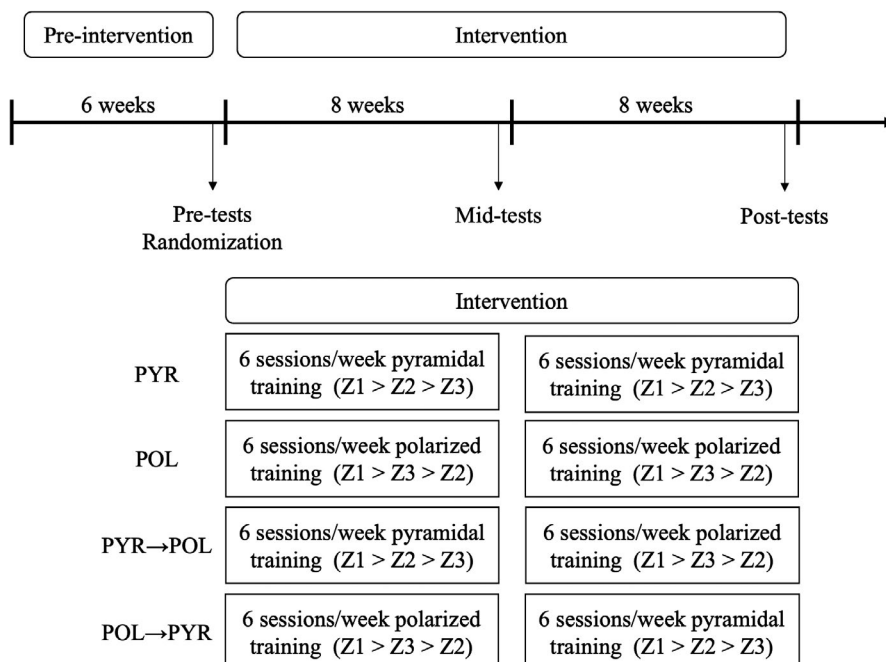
Pre-intervention

Intervention

6 weeks

8 weeks

8 weeks

Pre-tests
Randomization

Mid-tests

Post-tests

Intervention

PYR

6 sessions/week pyramidal training (Z1 > Z2 > Z3)

6 sessions/week pyramidal training (Z1 > Z2 > Z3)

POL

6 sessions/week polarized training (Z1 > Z3 > Z2)

6 sessions/week polarized training (Z1 > Z3 > Z2)

PYR→POL

6 sessions/week pyramidal training (Z1 > Z2 > Z3)

6 sessions/week polarized training (Z1 > Z3 > Z2)

POL→PYR

6 sessions/week polarized training (Z1 > Z3 > Z2)

6 sessions/week pyramidal training (Z1 > Z2 > Z3)